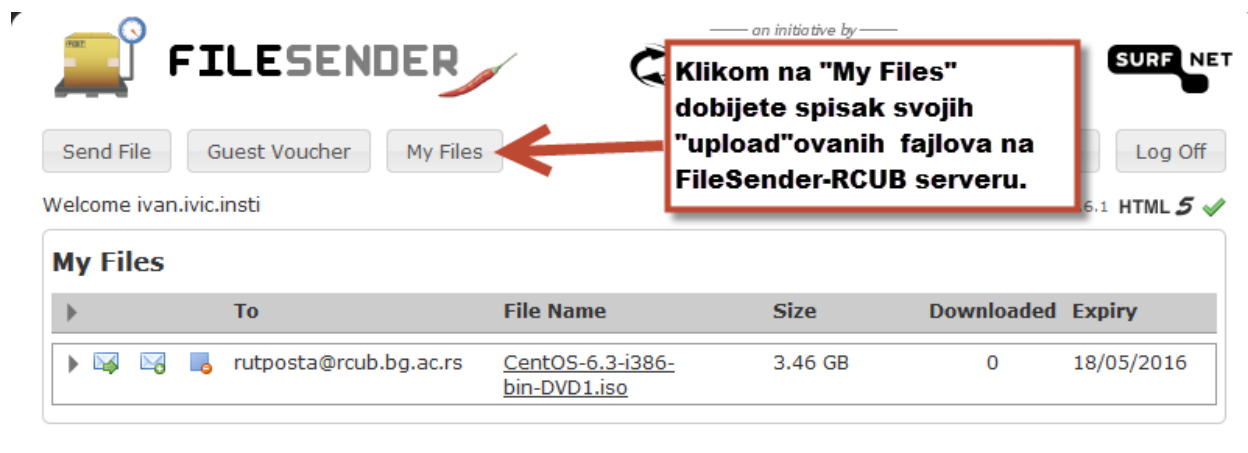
FILESENDER

— an initiative by —

SURF NET

Klikom na "My Files" dobijete spisak svojih "upload"ovanih fajlova na FileSender-RCUB serveru.

Send File | Guest Voucher | My Files | Log Off

Welcome ivan.ivic.insti

6.1 HTML 5

My Files

| | To | File Name | Size | Downloaded | Expiry |
|---|---|---|---|---|---|
| | rutposta@rcub.bg.ac.rs | CentOS-6.3-i386-bin-DVD1.iso | 3.46 GB | 0 | 18/05/2016 |